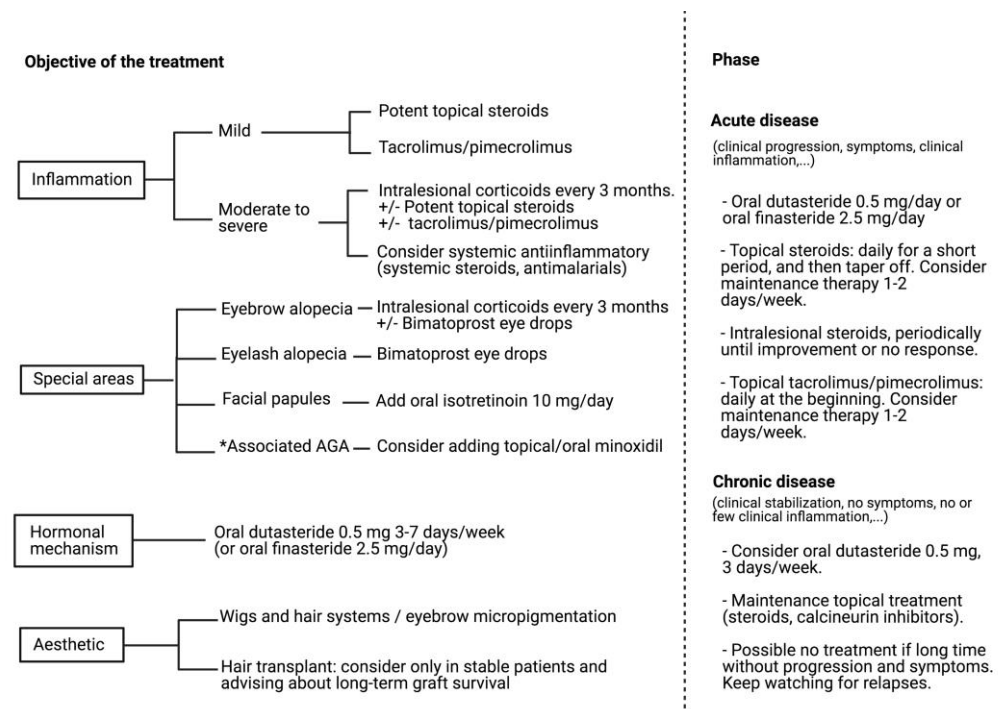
Objective of the treatment

Inflammation

Mild

Potent topical steroids

Tacrolimus/pimecrolimus

Moderate to severe

Intralesional corticoids every 3 months.
+/- Potent topical steroids
+/- tacrolimus/pimecrolimus

Consider systemic antiinflammatory (systemic steroids, antimalarials)

Special areas

Eyebrow alopecia — Intralesional corticoids every 3 months +/- Bimatoprost eye drops

Eyelash alopecia — Bimatoprost eye drops

Facial papules — Add oral isotretinoin 10 mg/day

*Associated AGA — Consider adding topical/oral minoxidil

Hormonal mechanism

Oral dutasteride 0.5 mg 3-7 days/week (or oral finasteride 2.5 mg/day)

Aesthetic

Wigs and hair systems / eyebrow micropigmentation

Hair transplant: consider only in stable patients and advising about long-term graft survival

Phase

Acute disease
(clinical progression, symptoms, clinical inflammation,...)

- Oral dutasteride 0.5 mg/day or oral finasteride 2.5 mg/day

- Topical steroids: daily for a short period, and then taper off. Consider maintenance therapy 1-2 days/week.

- Intralesional steroids, periodically until improvement or no response.

- Topical tacrolimus/pimecrolimus: daily at the beginning. Consider maintenance therapy 1-2 days/week.

Chronic disease
(clinical stabilization, no symptoms, no or few clinical inflammation,...)

- Consider oral dutasteride 0.5 mg, 3 days/week.

- Maintenance topical treatment (steroids, calcineurin inhibitors).

- Possible no treatment if long time without progression and symptoms. Keep watching for relapses.